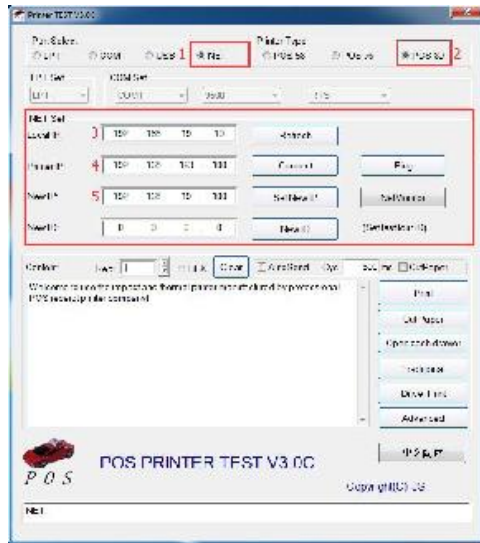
Printer TEST V3.0C

Port Select
LPT
COM
USB
1
Net

Printer Type
POS58
POS76
POS80
2

LPT Set
LPT1

COM Set
COM1
9600
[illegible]

NET Set
Local IP
3
192 168 10 10
Search

Printer IP
4
192 168 151 100
Connect
Ping

New IP
5
192 168 10 100
Set New IP
Set Mac

New ID
0 0 0 0
New ID
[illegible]

Content
Line 1
Clear
Auto Send
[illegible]
Cut Paper

Welcome to use the impact and thermal printer manufactured by professional POS receipt printer company!

Print
Cut Paper
Open cash drawer
Test Page
Drive Print
Advanced

POS
POS PRINTER TEST V3.0C
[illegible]
Copyright(C) 20

NET